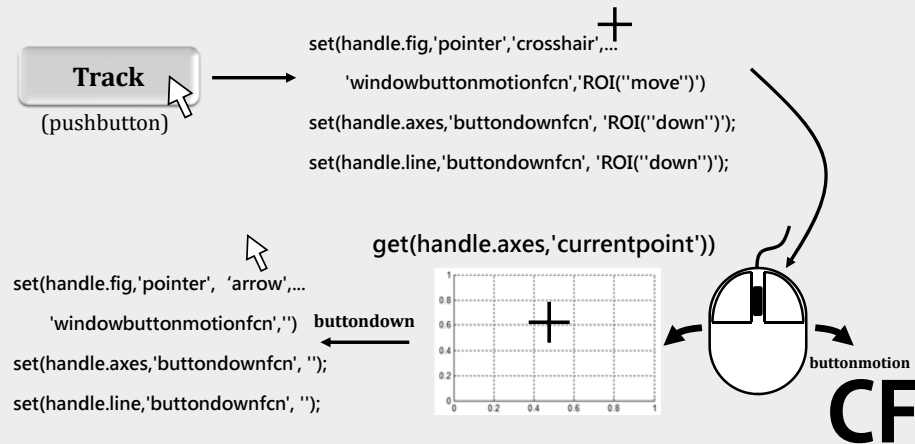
Track

(pushbutton)

set(handle.fig,'pointer','crosshair',...

'windowbuttonmotionfcn','ROI(''move'')')

set(handle.axes,'buttondownfcn', 'ROI(''down'')');

set(handle.line,'buttondownfcn', 'ROI(''down'')');

get(handle.axes,'currentpoint'))

set(handle.fig,'pointer', 'arrow',...

'windowbuttonmotionfcn','')

buttondown

set(handle.axes,'buttondownfcn', '');

set(handle.line,'buttondownfcn', '');

1
0.8
0.6
0.4
0.2
0
0 0.2 0.4 0.6 0.8 1

buttonmotion

CF